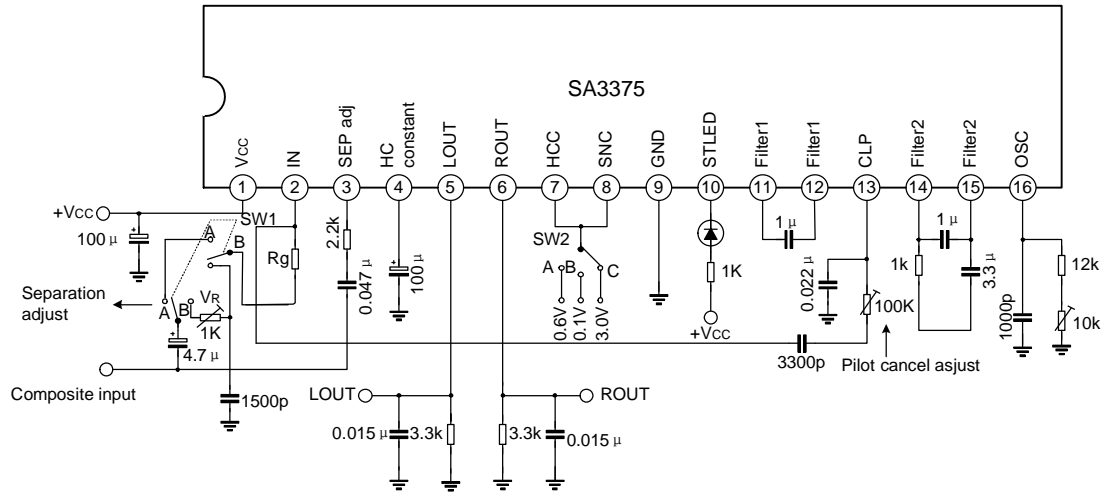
SA3375

VCC
IN
SEP adj
HC constant
LOUT
ROUT
HCC
SNC
GND
STLED
Filter1
Filter1
CLP
Filter2
Filter2
OSC

1 2 3 4 5 6 7 8 9 10 11 12 13 14 15 16

+VCC
SW1
100 µ
A
B
Rg
2.2k
0.047 µ
100 µ
SW2
A B C
0.6V 0.1V 3.0V
1K
+VCC
1 µ
0.022 µ
100K
1 µ
1k
3.3 µ
1000p
12k
10k
Separation adjust
A
B
VR
1K
4.7 µ
3300p
Pilot cancel asjust
Composite input
1500p
LOUT
ROUT
0.015 µ
3.3k
3.3k
0.015 µ